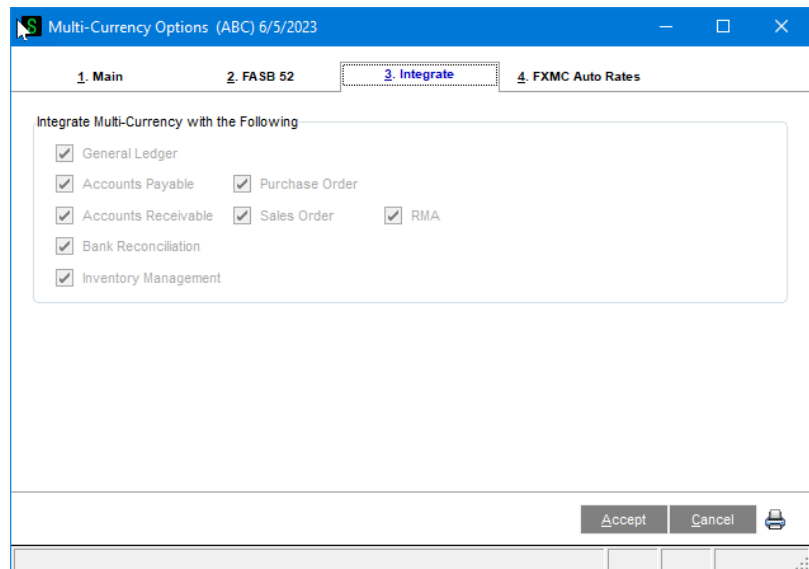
Multi-Currency Options (ABC) 6/5/2023

1. Main
2. FASB 52
3. Integrate
4. FXMC Auto Rates

Integrate Multi-Currency with the Following

General Ledger
Accounts Payable
Purchase Order
Accounts Receivable
Sales Order
RMA
Bank Reconciliation
Inventory Management

Accept
Cancel